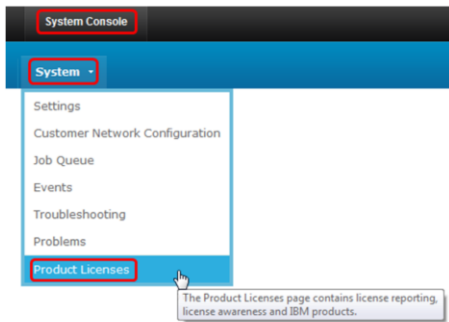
System Console

System

Settings

Customer Network Configuration

Job Queue

Events

Troubleshooting

Problems

Product Licenses

The Product Licenses page contains license reporting, license awareness and IBM products.